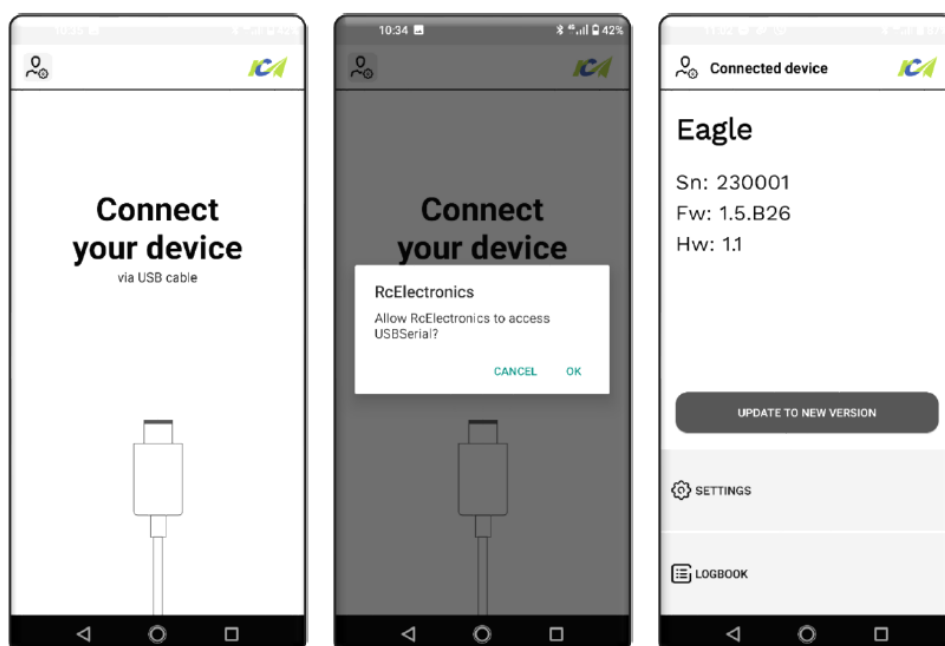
10:35 42%

RCA

Connect your device

via USB cable

10:34 42%

RCA

Connect your device

RcElectronics

Allow RcElectronics to access USBSerial?

CANCEL OK

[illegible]

Connected device

RCA

Eagle

Sn: 230001
Fw: 1.5.B26
Hw: 1.1

UPDATE TO NEW VERSION

SETTINGS

LOGBOOK